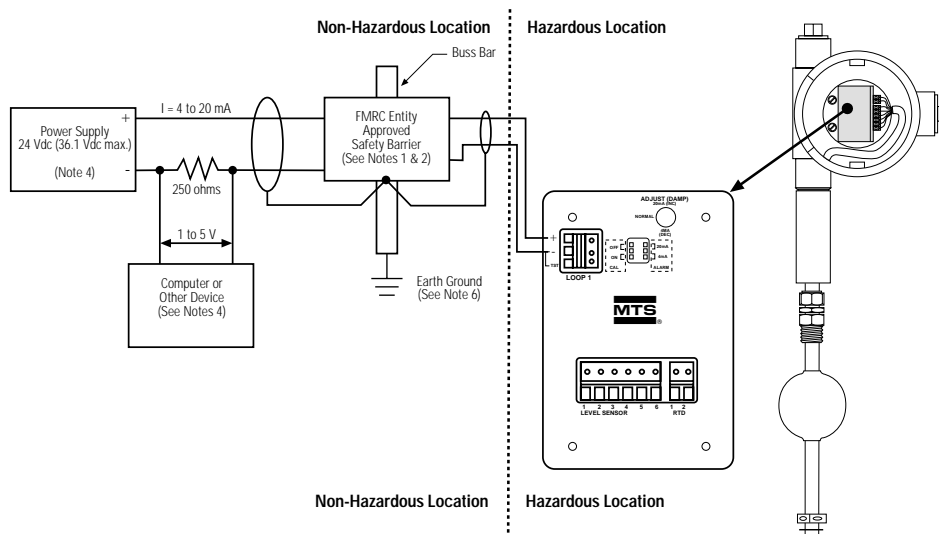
Non-Hazardous Location

Hazardous Location

Buss Bar

Power Supply
24 Vdc (36.1 Vdc max.)

(Note 4)

+

-

I = 4 to 20 mA

250 ohms

1 to 5 V

Computer or
Other Device
(See Notes 4)

FMRC Entity
Approved
Safety Barrier
(See Notes 1 & 2)

Earth Ground
(See Note 6)

ADJUST (DAMP)
20mA (INC)

NORMAL

4MA
(DEC)

+

-

TST

OFF

ON

CAL

20mA

4mA

ALARM

LOOP 1

MTS

1 2 3 4 5 6
LEVEL SENSOR

1 2
RTD

Non-Hazardous Location

Hazardous Location